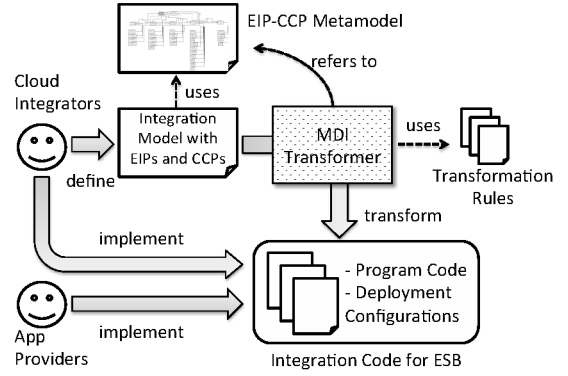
EIP-CCP Metamodel

refers to

uses

Cloud Integrators

Integration Model with EIPs and CCPs

MDI Transformer

uses

define

Transformation Rules

transform

implement

- Program Code
- Deployment Configurations

App Providers

implement

Integration Code for ESB